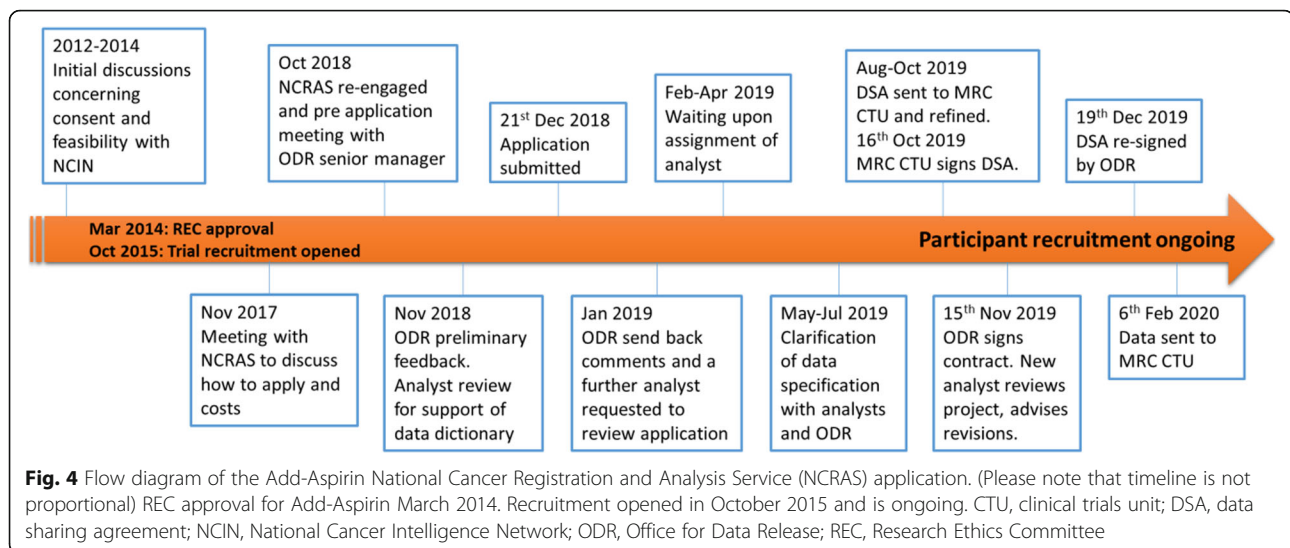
2012-2014
Initial discussions concerning consent and feasibility with NCIN

Oct 2018
NCRAS re-engaged and pre application meeting with ODR senior manager

21$^{st}$ Dec 2018
Application submitted

Feb-Apr 2019
Waiting upon assignment of analyst

Aug-Oct 2019
DSA sent to MRC CTU and refined.
16$^{th}$ Oct 2019
MRC CTU signs DSA.

19$^{th}$ Dec 2019
DSA re-signed by ODR

Mar 2014: REC approval
Oct 2015: Trial recruitment opened

Participant recruitment ongoing

Nov 2017
Meeting with NCRAS to discuss how to apply and costs

Nov 2018
ODR preliminary feedback.
Analyst review for support of data dictionary

Jan 2019
ODR send back comments and a further analyst requested to review application

May-Jul 2019
Clarification of data specification with analysts and ODR

15$^{th}$ Nov 2019
ODR signs contract. New analyst reviews project, advises revisions.

6$^{th}$ Feb 2020
Data sent to MRC CTU

Fig. 4 Flow diagram of the Add-Aspirin National Cancer Registration and Analysis Service (NCRAS) application. (Please note that timeline is not proportional) REC approval for Add-Aspirin March 2014. Recruitment opened in October 2015 and is ongoing. CTU, clinical trials unit; DSA, data sharing agreement; NCIN, National Cancer Intelligence Network; ODR, Office for Data Release; REC, Research Ethics Committee